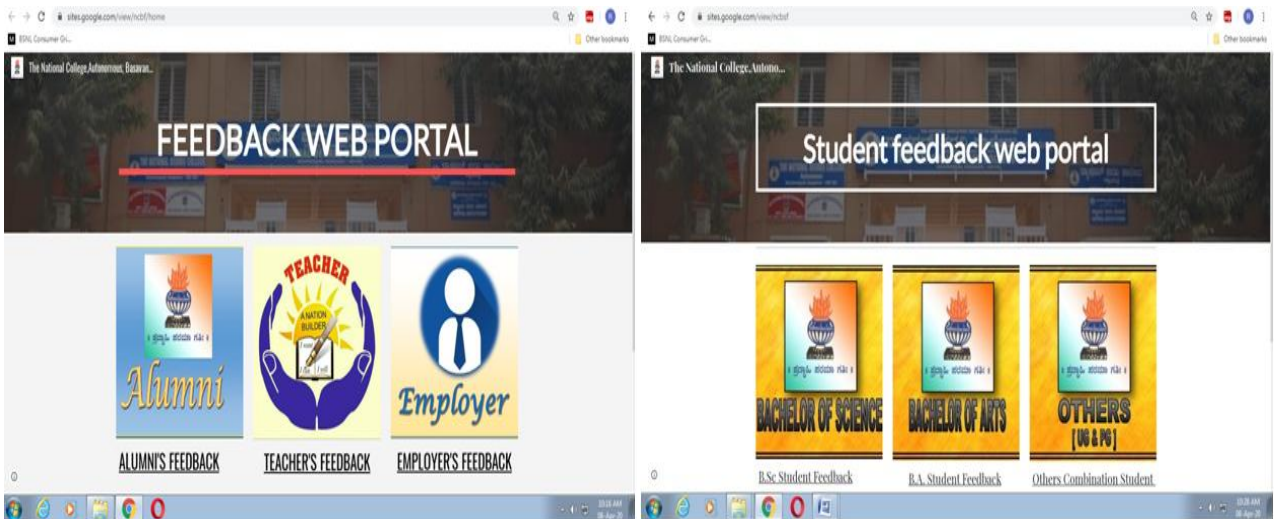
sites.google.com/view/ncbf/home

BSNL Consumer Gri...

Other bookmarks

The National College,Autonomous, Basavan...

FEEDBACK WEB PORTAL

TEACHER

A NATION BUILDER

Alumni

Employer

ALUMNI'S FEEDBACK

TEACHER'S FEEDBACK

EMPLOYER'S FEEDBACK

sites.google.com/view/ncbsf

BSNL Consumer Gri...

Other bookmarks

The National College, Antono...

Student feedback web portal

BACHELOR OF SCIENCE

BACHELOR OF ARTS

OTHERS [UG & PG]

B.Sc Student Feedback

B.A. Student Feedback

Others Combination Student

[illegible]